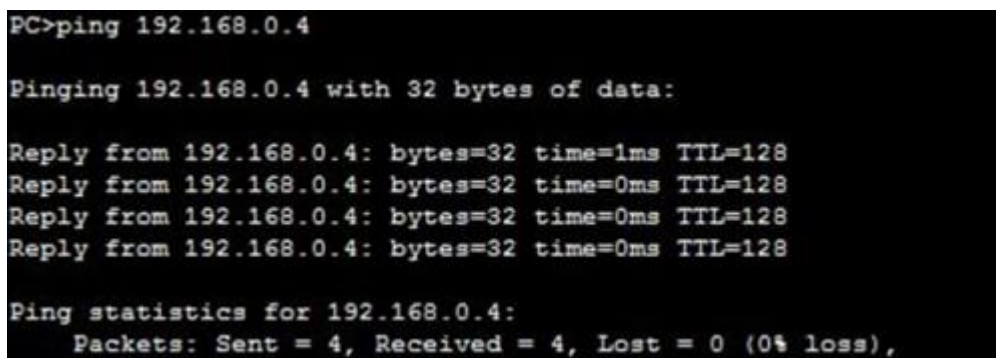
PC>ping 192.168.0.4

Pinging 192.168.0.4 with 32 bytes of data:

Reply from 192.168.0.4: bytes=32 time=1ms TTL=128
Reply from 192.168.0.4: bytes=32 time=0ms TTL=128
Reply from 192.168.0.4: bytes=32 time=0ms TTL=128
Reply from 192.168.0.4: bytes=32 time=0ms TTL=128

Ping statistics for 192.168.0.4:
Packets: Sent = 4, Received = 4, Lost = 0 (0% loss),